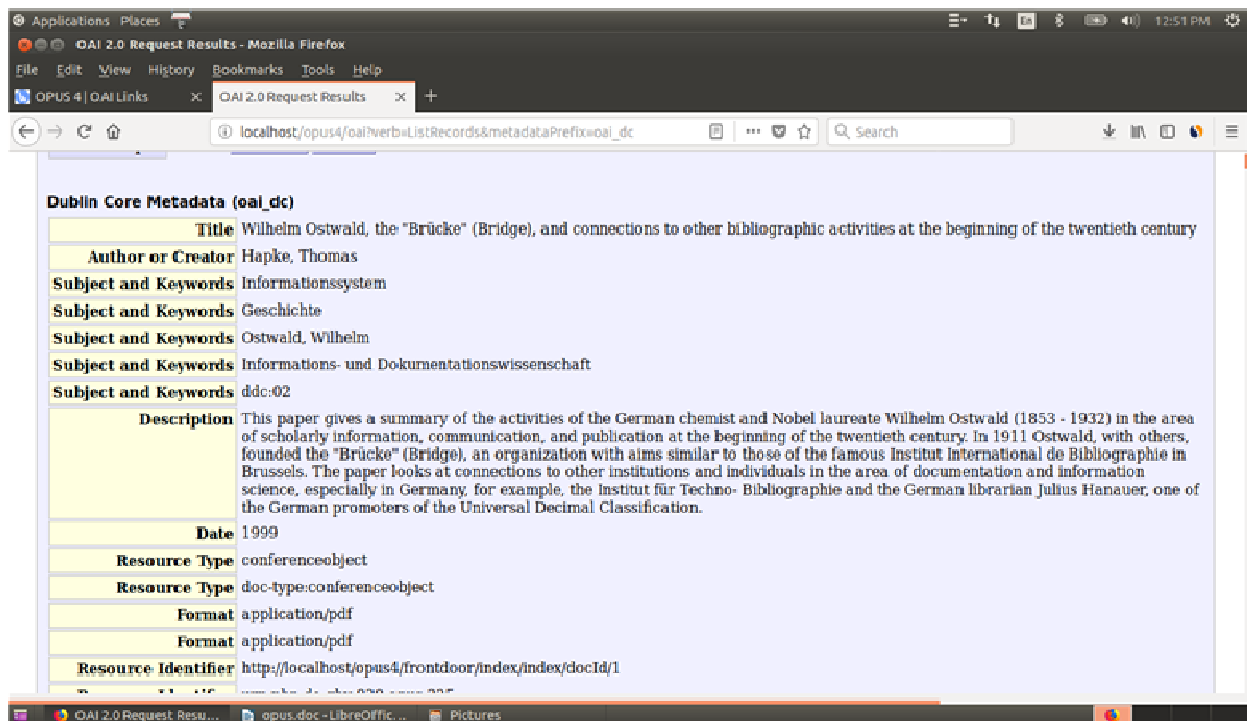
Applications Places

12:51 PM

OAI 2.0 Request Results - Mozilla Firefox

File Edit View History Bookmarks Tools Help

OPUS 4 | OAI Links × OAI 2.0 Request Results × +

localhost/opus4/oai?verb=ListRecords&metadataPrefix=oai_dc

Search

Dublin Core Metadata (oai_dc)

| | |
|---|---|
| Title | Wilhelm Ostwald, the "Brücke" (Bridge), and connections to other bibliographic activities at the beginning of the twentieth century |
| Author or Creator | Hapke, Thomas |
| Subject and Keywords | Informationssystem |
| Subject and Keywords | Geschichte |
| Subject and Keywords | Ostwald, Wilhelm |
| Subject and Keywords | Informations- und Dokumentationswissenschaft |
| Subject and Keywords | ddc:02 |
| Description | This paper gives a summary of the activities of the German chemist and Nobel laureate Wilhelm Ostwald (1853 - 1932) in the area of scholarly information, communication, and publication at the beginning of the twentieth century. In 1911 Ostwald, with others, founded the "Brücke" (Bridge), an organization with aims similar to those of the famous Institut International de Bibliographie in Brussels. The paper looks at connections to other institutions and individuals in the area of documentation and information science, especially in Germany, for example, the Institut für Techno- Bibliographie and the German librarian Julius Hanauer, one of the German promoters of the Universal Decimal Classification. |
| Date | 1999 |
| Resource Type | conferenceobject |
| Resource Type | doc-type:conferenceobject |
| Format | application/pdf |
| Format | application/pdf |
| Resource Identifier | http://localhost/opus4/frontdoor/index/index/docId/1 |
| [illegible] | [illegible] |

OAI 2.0 Request Resu... opus.doc - LibreOffic... Pictures